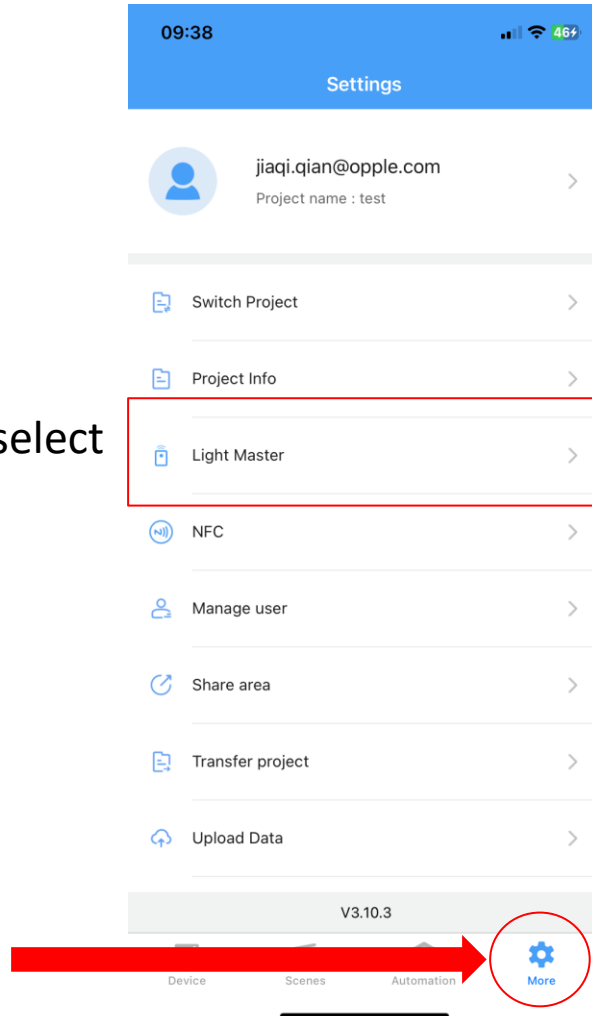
select

09:38

46

Settings

jiaqi.qian@opple.com

Project name : test

Switch Project

Project Info

Light Master

NFC

Manage user

Share area

Transfer project

Upload Data

V3.10.3

Device

Scenes

Automation

More